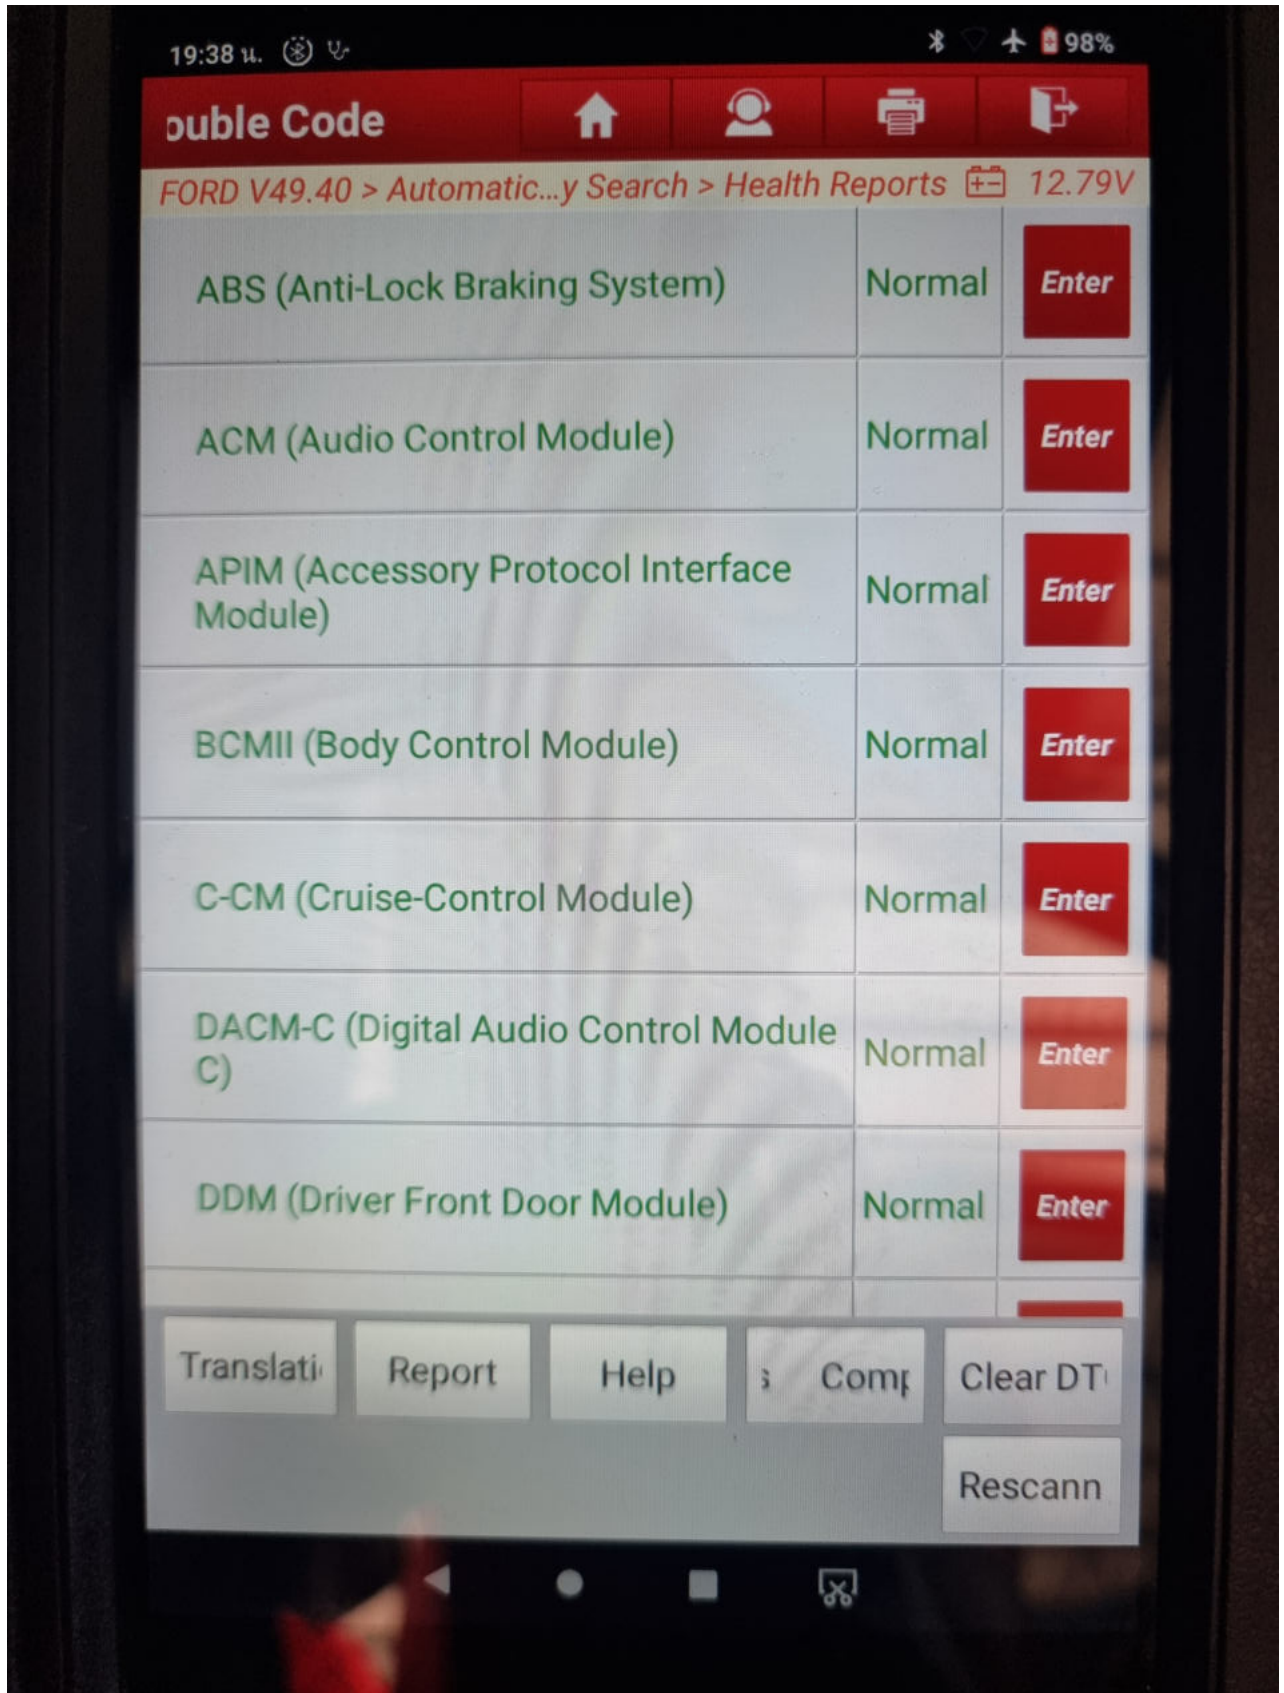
19:38 ч.

98%

ouble Code

FORD V49.40 > Automatic...y Search > Health Reports 12.79V

| | | |
|---|---|---|
| ABS (Anti-Lock Braking System) | Normal | Enter |
| ACM (Audio Control Module) | Normal | Enter |
| APIM (Accessory Protocol Interface Module) | Normal | Enter |
| BCMII (Body Control Module) | Normal | Enter |
| C-CM (Cruise-Control Module) | Normal | Enter |
| DACM-C (Digital Audio Control Module C) | Normal | Enter |
| DDM (Driver Front Door Module) | Normal | Enter |

Translati Report Help Comp Clear DT

Rescann